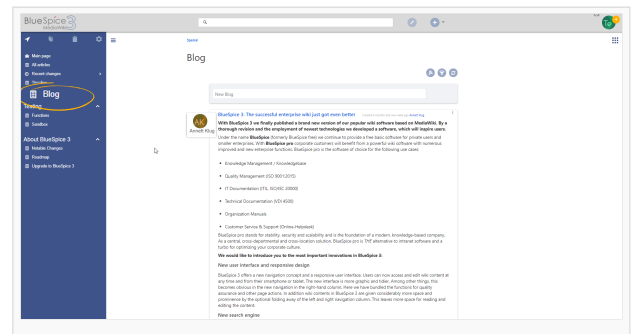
BlueSpice 3
MediaWiki

Main page
All articles
Recent changes
Shoutbox
Blog

Testing
Functions
Sandbox

About BlueSpice 3
Notable Changes
Roadmap
Upgrade to BlueSpice 3

Special

Blog

New Blog

AK
Arnold Klug

BlueSpice 3: The successful enterprise wiki just got even better

With BlueSpice 3 we finally published a brand new version of our popular wiki software based on MediaWiki. By a thorough revision and the employment of newest technologies we developed a software, which will inspire users.

Under the name BlueSpice (formerly BlueSpice free) we continue to provide a free basic software for private users and smaller enterprises. With BlueSpice pro corporate customers will benefit from a powerful wiki software with numerous improved and new enterprise functions. BlueSpice pro is the software of choice for the following use cases:

- Knowledge Management / Knowledgebase
- Quality Management (ISO 9001:2015)
- IT Documentation (ITIL, ISO/IEC 20000)
- Technical Documentation (VDI 4500)
- Organization Manuals
- Customer Service & Support (Online-Helpdesk)

BlueSpice pro stands for stability, security and scalability and is the foundation of a modern, knowledge-based company. As a central, cross-departmental and cross-location solution, BlueSpice pro is THE alternative to intranet software and a turbo for optimizing your corporate culture.

We would like to introduce you to the most important innovations in BlueSpice 3:

New user interface and responsive design

BlueSpice 3 offers a new navigation concept and a responsive user interface. Users can now access and edit wiki content at any time and from their smartphone or tablet. The new interface is more graphic and tidier. Among other things, this becomes obvious in the new navigation in the right-hand column. Here we have bundled the functions for quality assurance and other pages actions. In addition wiki contents in BlueSpice 3 are given considerably more space and prominence by the optional folding away of the left and right navigation columns. This leaves more space for reading and editing the content.

New search engine